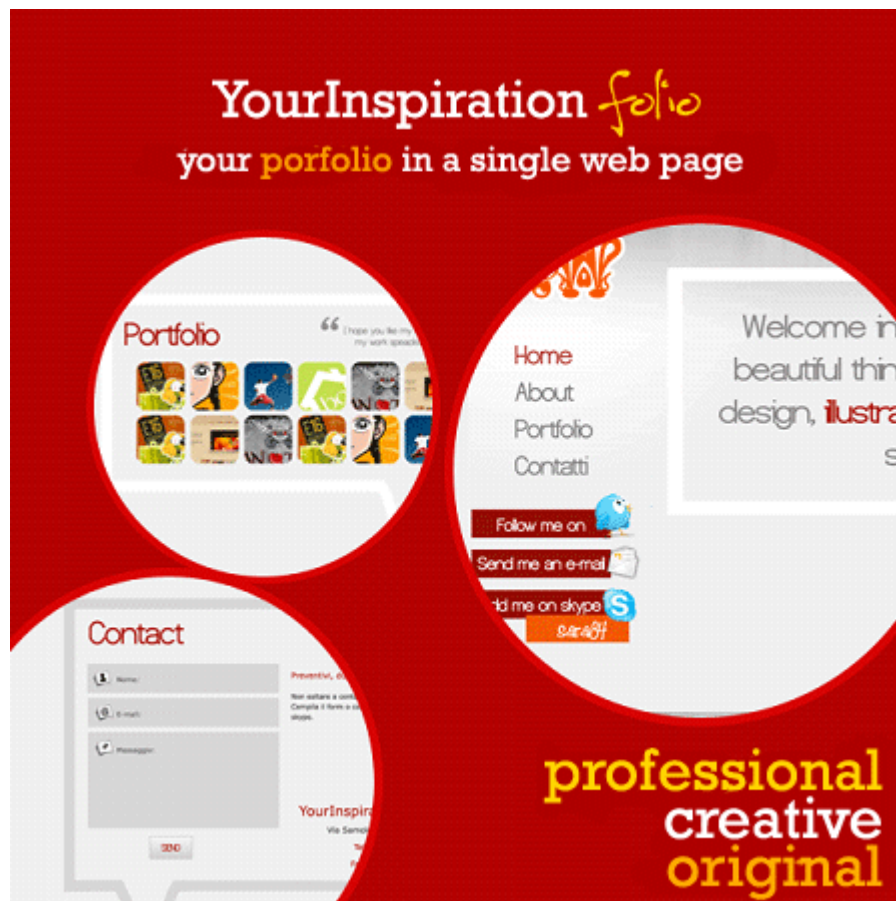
YourInspiration folio

your porfolio in a single web page

Portfolio

" I hope you like my work speaks

Home
About
Portfolio
Contatti

Follow me on

Send me an e-mail

dd me on skype

saragt

Welcome in
beautiful thin
design, illustra
s

Contact

Nome:

E-mail:

Messaggio:

SEND

Preventivi, c

Non esitare a conta
Compila il form o c
skype.

YourInspira
Via Semeio
Te
F

professional
creative
original